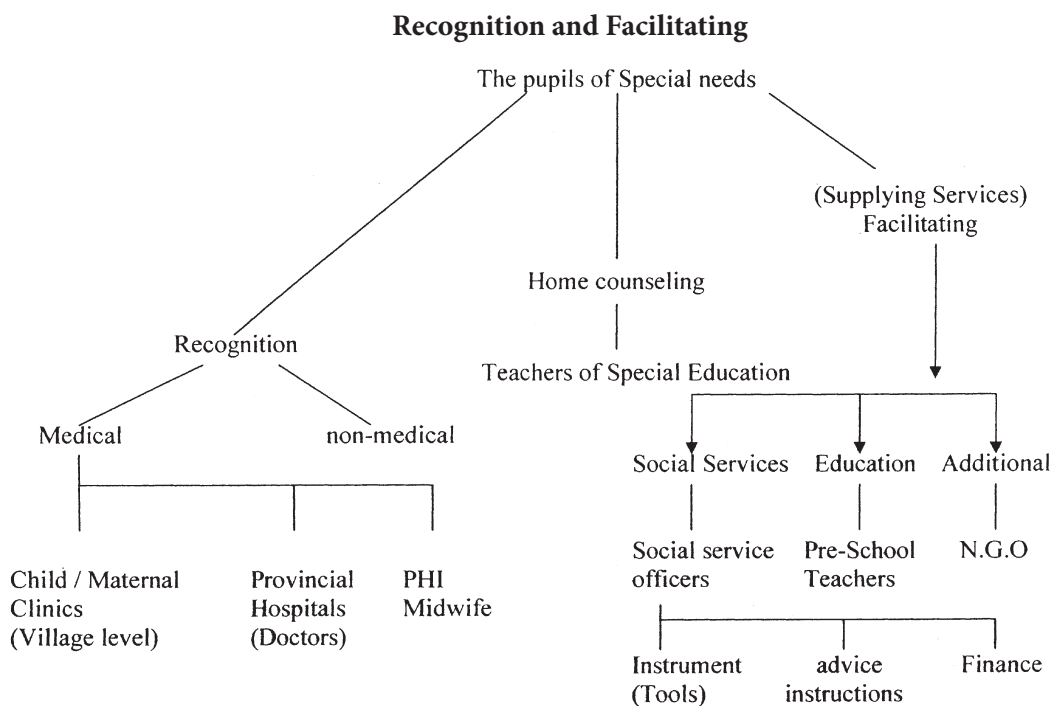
Recognition and Facilitating

The pupils of Special needs

Recognition

Medical

non-medical

Child / Maternal Clinics (Village level)

Provincial Hospitals (Doctors)

PHI Midwife

Home counseling

Teachers of Special Education

(Supplying Services) Facilitating

Social Services

Education

Additional

Social service officers

Pre-School Teachers

N.G.O

Instrument (Tools)

advice instructions

Finance